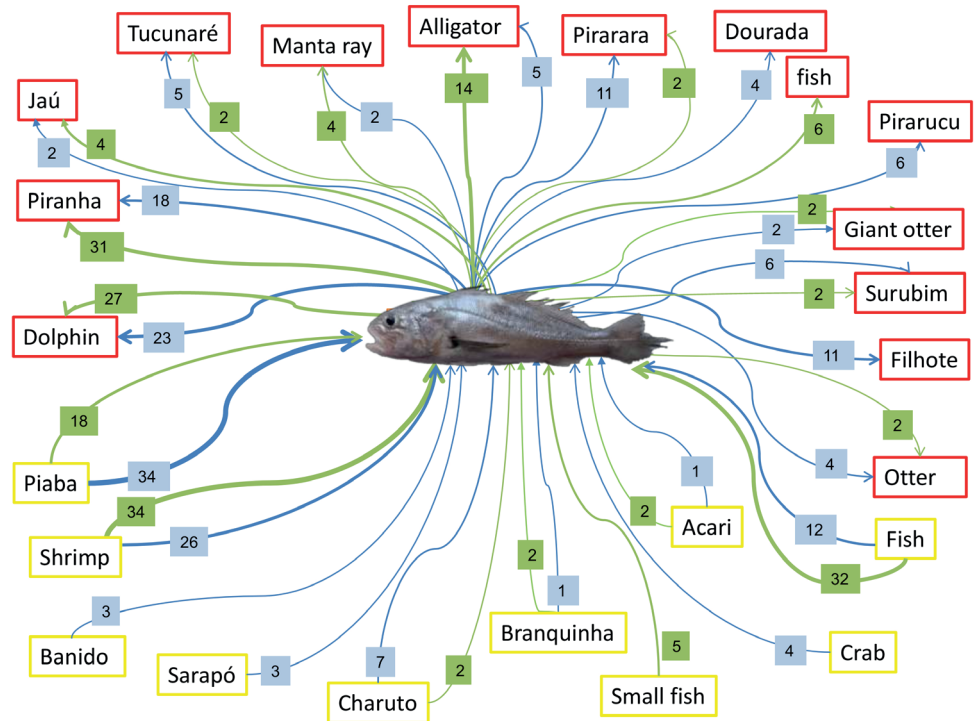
Tucunaré
Manta ray
Alligator
Pirarara
Dourada
fish
Jaú
Pirarucu
Piranha
Giant otter
Surubim
Dolphin
Filhote
Otter
Piaba
Shrimp
Acari
Fish
Banido
Branquinha
Crab
Sarapó
Charuto
Small fish
5
2
4
2
14
5
11
2
4
6
2
4
6
18
2
31
2
27
6
2
23
11
18
2
34
4
34
1
2
12
26
32
2
3
1
7
5
3
2
4